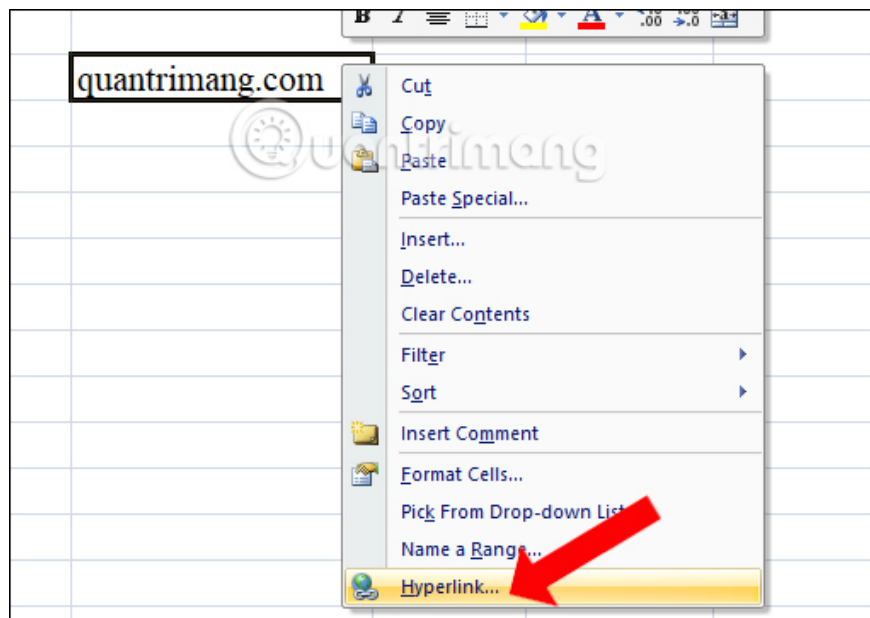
B I A .00 .0

quantrimang.com

Cut
Copy
Paste
Paste Special...
Insert...
Delete...
Clear Contents
Filter
Sort
Insert Comment
Format Cells...
Pick From Drop-down List...
Name a Range...
Hyperlink...

Quantrimang